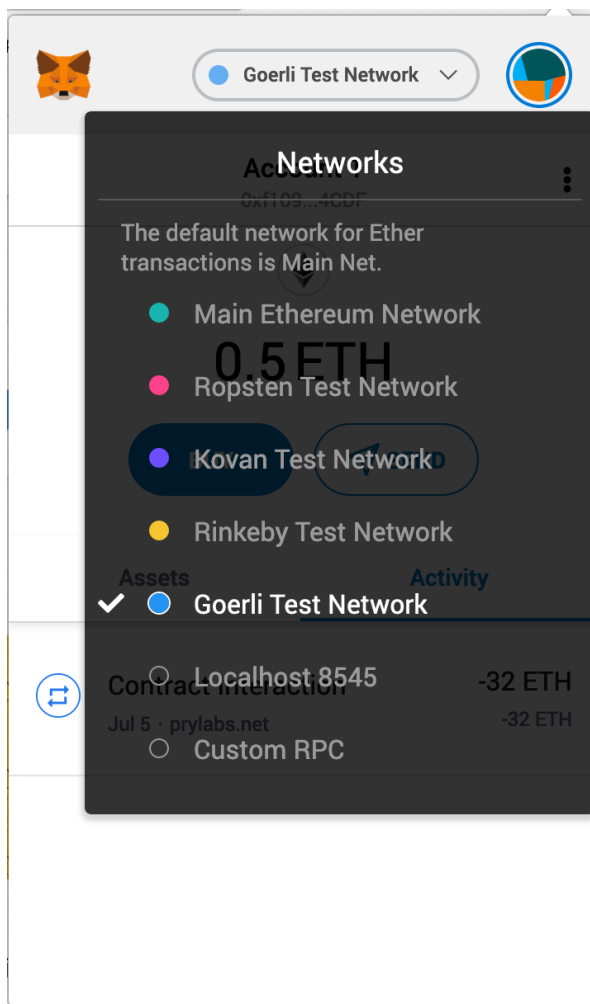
Goerli Test Network

Networks

The default network for Ether transactions is Main Net.

Main Ethereum Network

Ropsten Test Network

Kovan Test Network

Rinkeby Test Network

Goerli Test Network

Localhost 8545

Custom RPC

Account 1
0xf109...4CDF

0.5 ETH

Assets
Activity

Contract Interaction
Jul 5 · prylabs.net
-32 ETH
-32 ETH